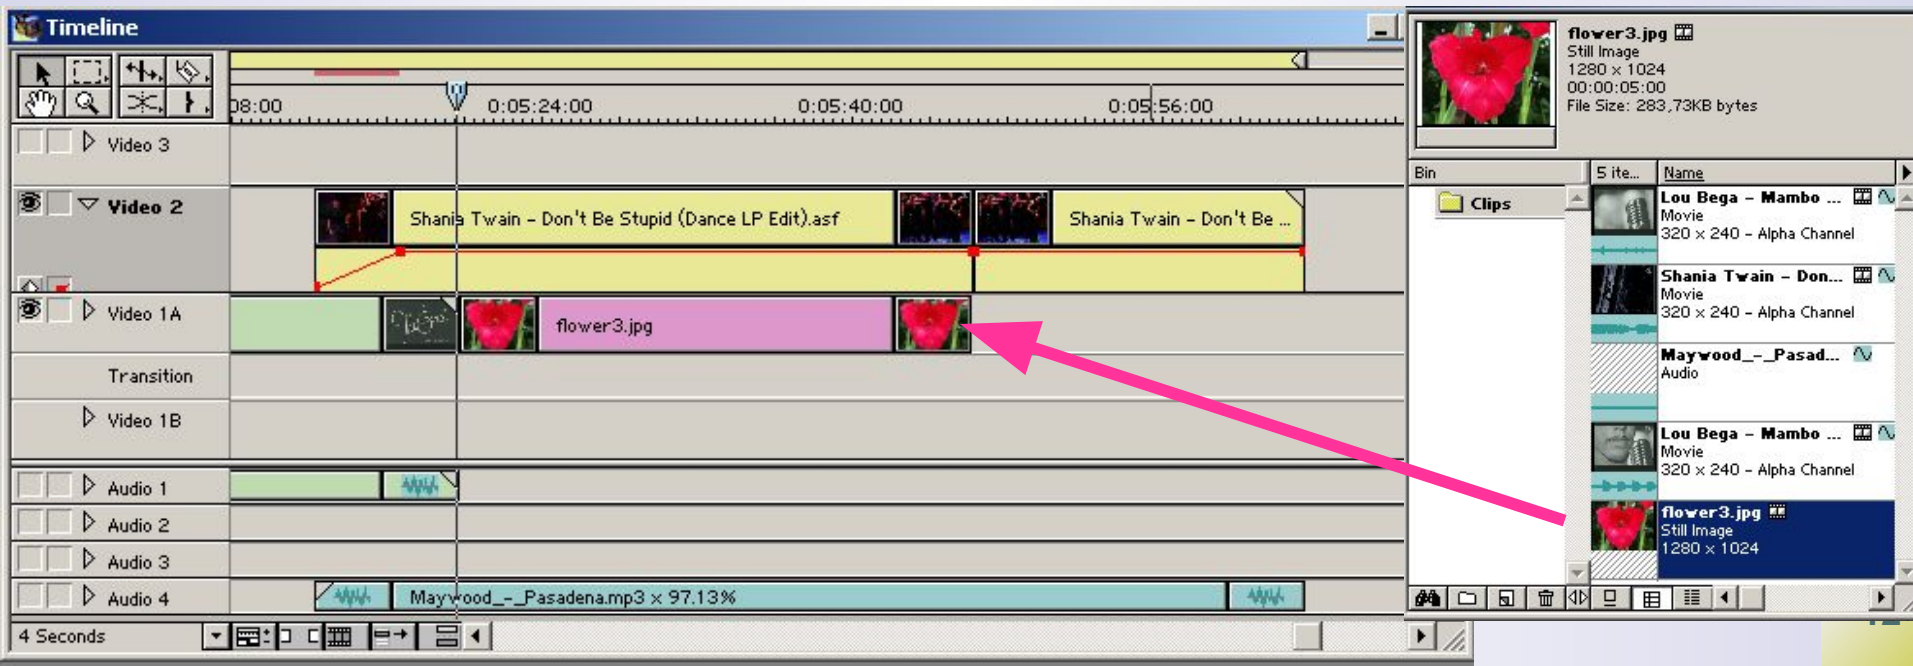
Timeline

08:00
0:05:24:00
0:05:40:00
0:05:56:00

Video 3
Video 2
Shania Twain - Don't Be Stupid (Dance LP Edit).asf
Shania Twain - Don't Be ...
Video 1A
flower3.jpg
Transition
Video 1B
Audio 1
Audio 2
Audio 3
Audio 4
Maywood_-_Pasadena.mp3 x 97.13%
4 Seconds

flower3.jpg
Still Image
1280 x 1024
00:00:05:00
File Size: 283,73KB bytes

Bin
5 ite...
Name
Clips
Lou Bega - Mambo ...
Movie
320 x 240 - Alpha Channel
Shania Twain - Don...
Movie
320 x 240 - Alpha Channel
Maywood_-_Pasad...
Audio
Lou Bega - Mambo ...
Movie
320 x 240 - Alpha Channel
flower3.jpg
Still Image
1280 x 1024